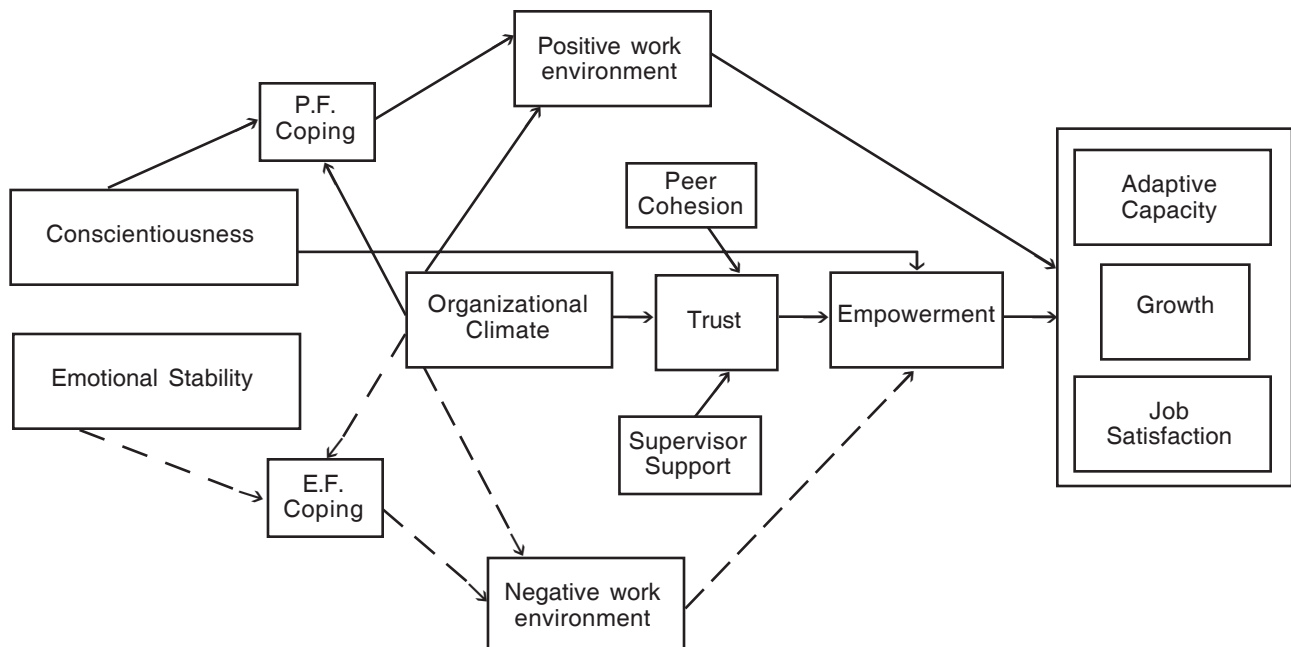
Positive work environment

P.F. Coping

Peer Cohesion

Adaptive Capacity

Conscientiousness

Organizational Climate

Trust

Empowerment

Growth

Emotional Stability

Supervisor Support

Job Satisfaction

E.F. Coping

Negative work environment